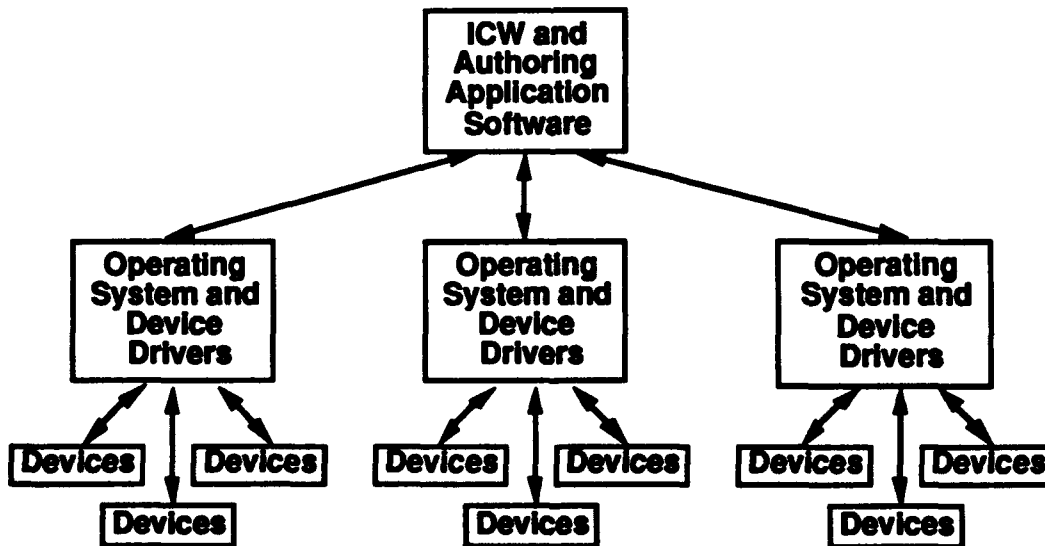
ICW and Authoring Application Software

Operating System and Device Drivers

Operating System and Device Drivers

Operating System and Device Drivers

Devices

Devices

Devices

Devices

Devices

Devices

Devices

Devices

Devices